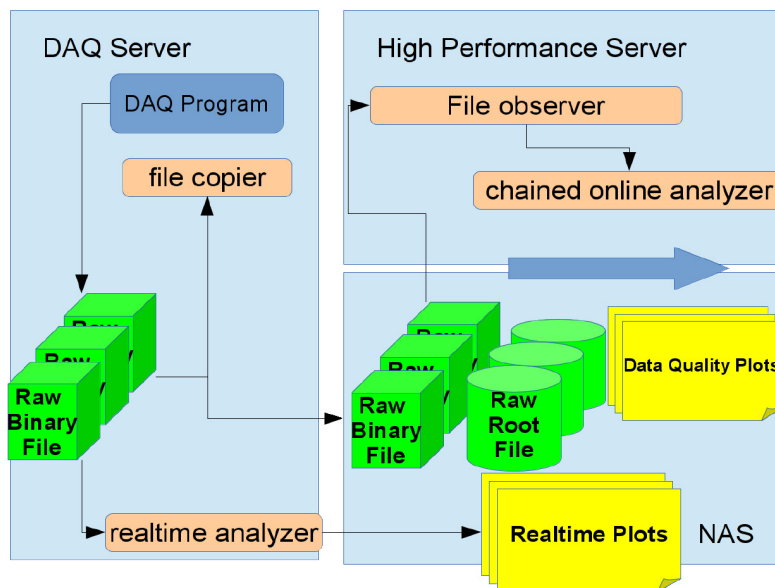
DAQ Server

DAQ Program

file copier

Raw Binary File

realtime analyzer

High Performance Server

File observer

chained online analyzer

Raw Binary File

Raw Root File

Data Quality Plots

Realtime Plots

NAS